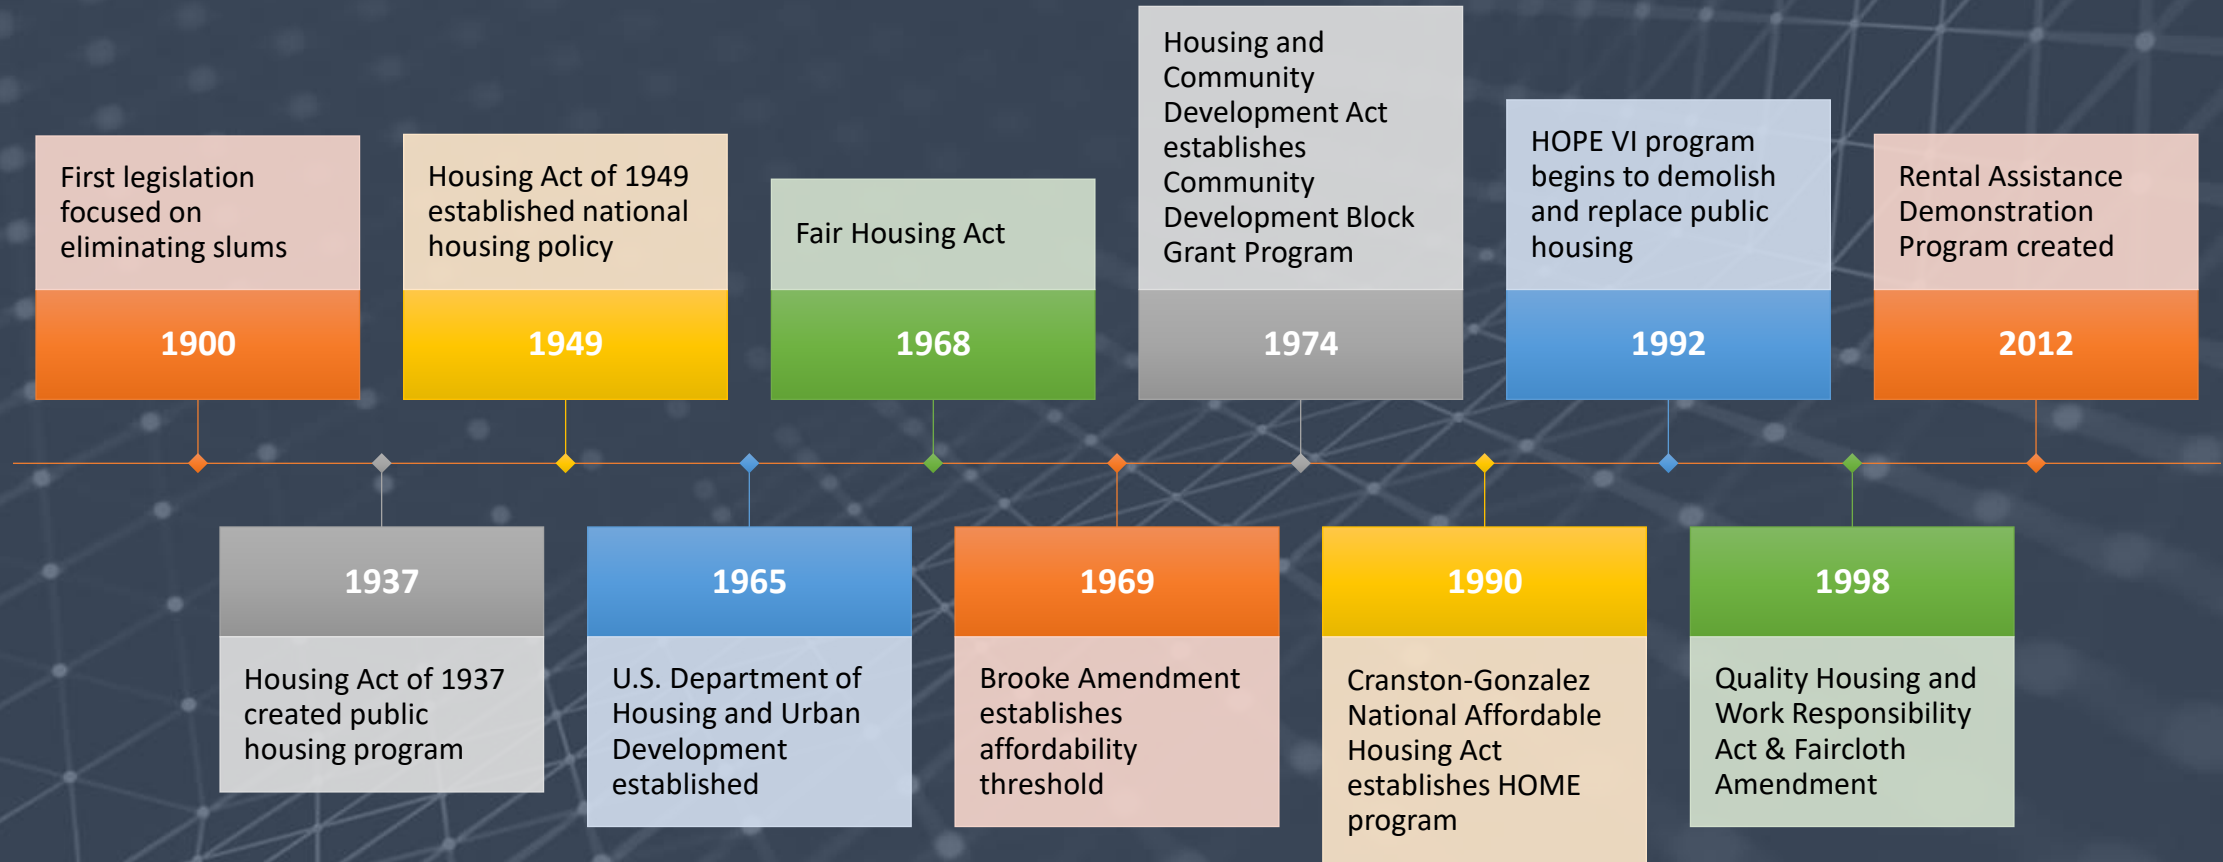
First legislation focused on eliminating slums

1900

1937

Housing Act of 1937 created public housing program

Housing Act of 1949 established national housing policy

1949

1965

U.S. Department of Housing and Urban Development established

Fair Housing Act

1968

1969

Brooke Amendment establishes affordability threshold

Housing and Community Development Act establishes Community Development Block Grant Program

1974

1990

Cranston-Gonzalez National Affordable Housing Act establishes HOME program

HOPE VI program begins to demolish and replace public housing

1992

1998

Quality Housing and Work Responsibility Act & Faircloth Amendment

Rental Assistance Demonstration Program created

2012